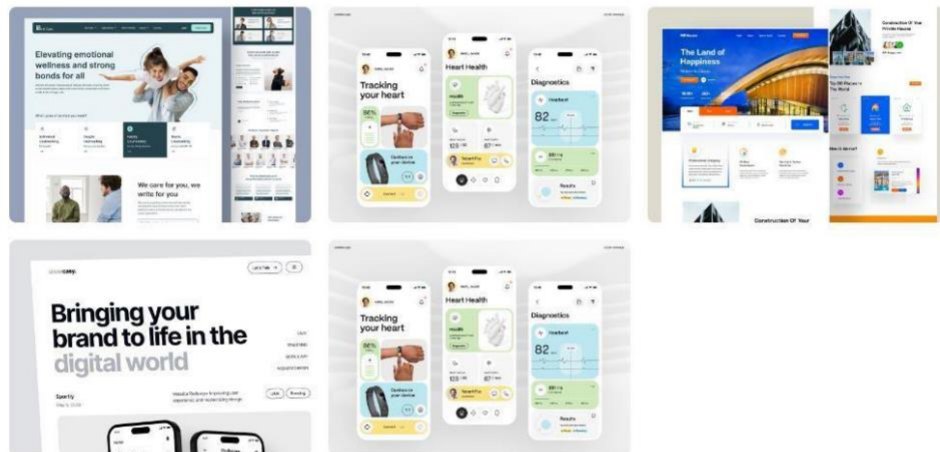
Elevating emotional wellness and strong bonds for all

We care for you, we write for you

Tracking your heart

Heart Health

Diagnostics

82

The Land of Happiness

Construction Of Your

Bringing your brand to life in the digital world

Sportly

Tracking your heart

Heart Health

Diagnostics

82